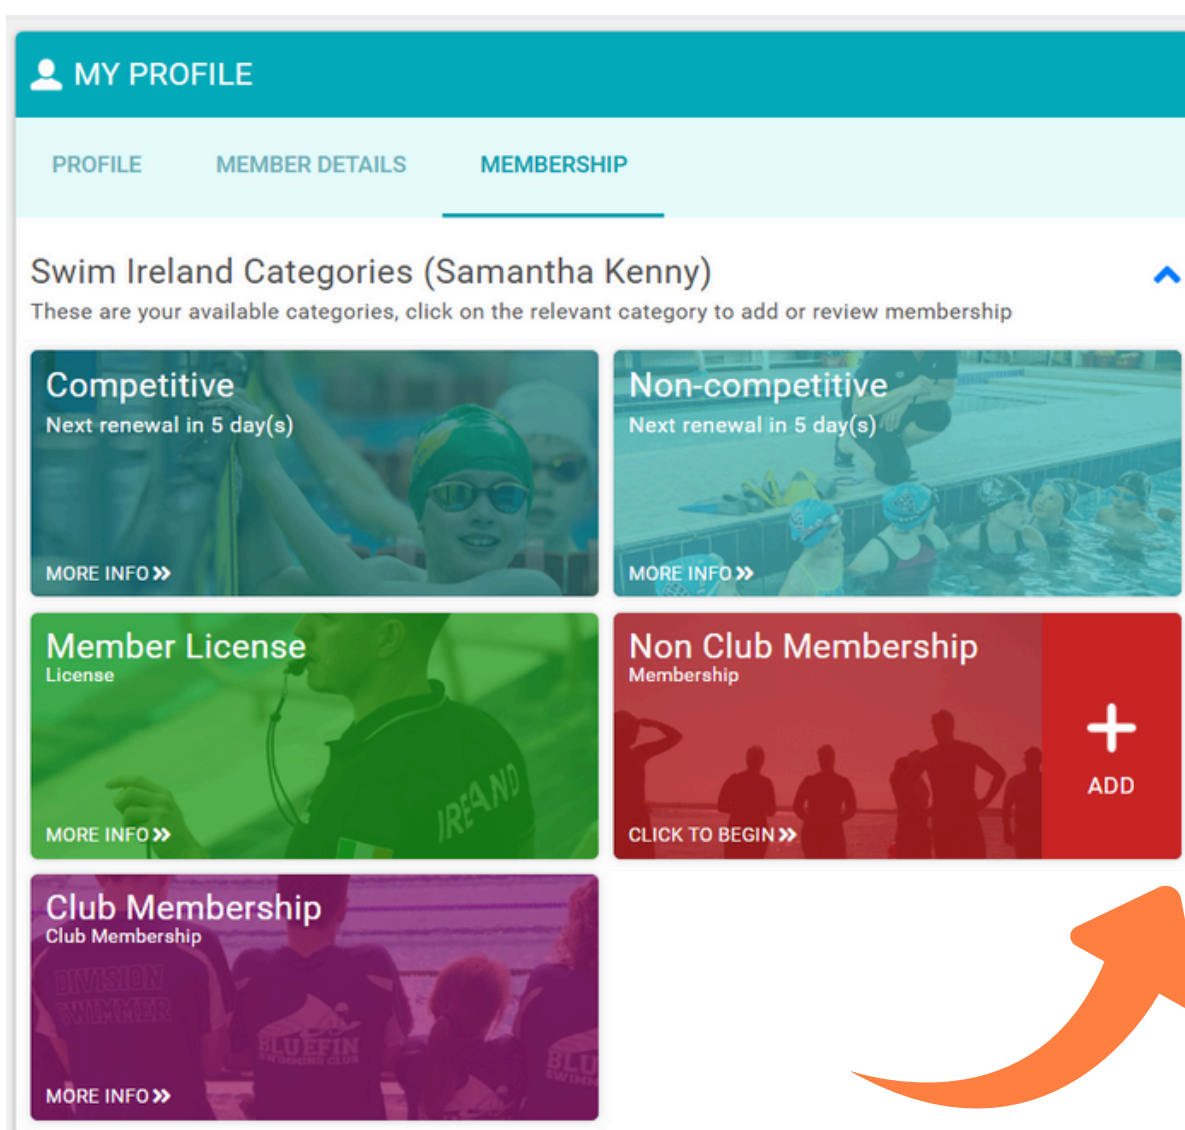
MY PROFILE

PROFILE MEMBER DETAILS MEMBERSHIP

Swim Ireland Categories (Samantha Kenny)

These are your available categories, click on the relevant category to add or review membership

Competitive
Next renewal in 5 day(s)
MORE INFO »

Non-competitive
Next renewal in 5 day(s)
MORE INFO »

Member License
License
MORE INFO »

Non Club Membership
Membership
CLICK TO BEGIN »
+
ADD

Club Membership
Club Membership
MORE INFO »